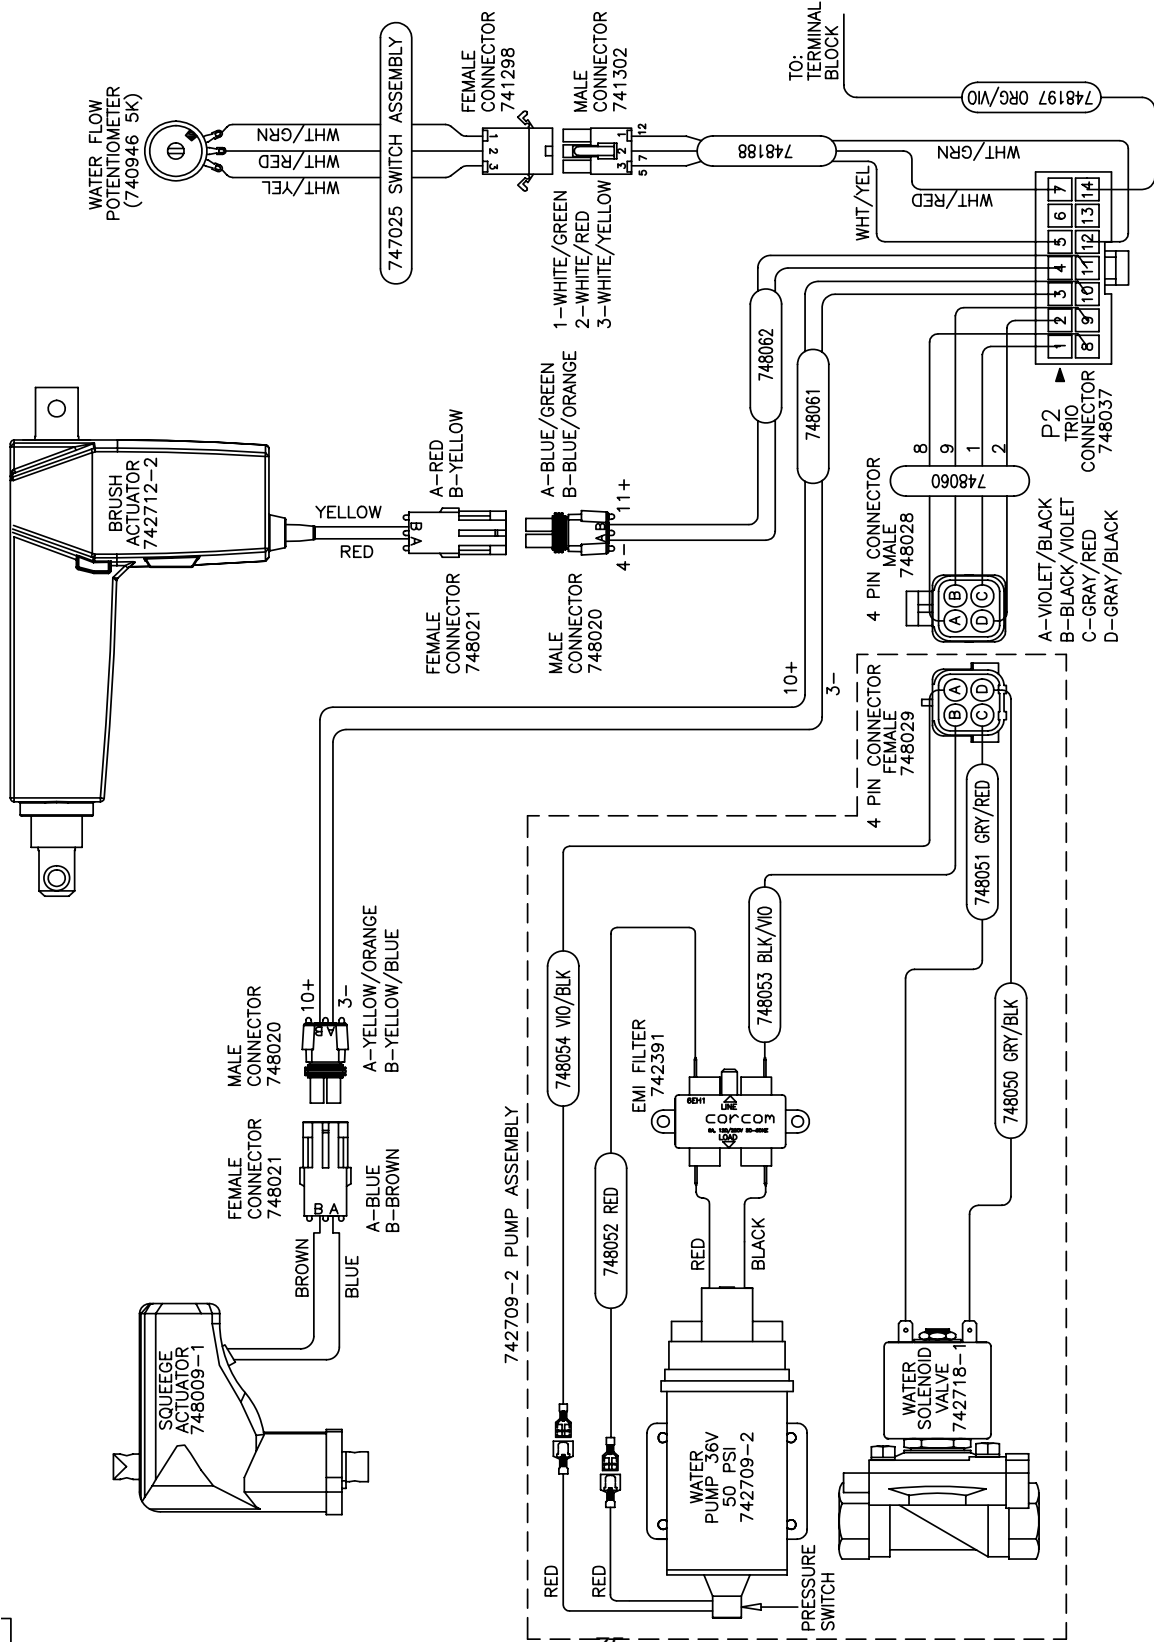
WATER FLOW POTENTIOMETER (740946 5K)

WHT/GRN
WHT/RED
WHT/YEL

747025 SWITCH ASSEMBLY

FEMALE CONNECTOR 741298

1 2 3

MALE CONNECTOR 741302

1 2 3
12
5 7

1-WHITE/GREEN
2-WHITE/RED
3-WHITE/YELLOW

748188

TO: TERMINAL BLOCK

748197 ORG/VIO

WHT/GRN
WHT/RED
WHT/YEL

| 7 | 6 | 5 | 4 | 3 | 2 | 1 |
|---|---|---|---|---|---|---|
| 14 | 13 | 12 | 11 | 10 | 9 | 8 |

P2 TRIO CONNECTOR 748037

748062
748061

8 9 1 2

748060

4 PIN CONNECTOR MALE 748028

A B D C

A-VIOLET/BLACK
B-BLACK/VIOLET
C-GRAY/RED
D-GRAY/BLACK

BRUSH ACTUATOR 742712-2

YELLOW
RED

B A

A-RED
B-YELLOW

FEMALE CONNECTOR 748021

A-BLUE/GREEN
B-BLUE/ORANGE

A B
11+
4-

MALE CONNECTOR 748020

10+
3-

4 PIN CONNECTOR FEMALE 748029

B A C D

748051 GRY/RED

748053 BLK/VIO

748054 VIO/BLK

748050 GRY/BLK

EMI FILTER 742391

corcom
LINE
LOAD
6EH1

748052 RED

RED
BLACK

742709-2 PUMP ASSEMBLY

MALE CONNECTOR 748020

A B
10+
3-

A-YELLOW/ORANGE
B-YELLOW/BLUE

FEMALE CONNECTOR 748021

B A

A-BLUE
B-BROWN

BROWN
BLUE

SQUEEGE ACTUATOR 748009-1

WATER PUMP 36V 50 PSI 742709-2

WATER SOLENOID VALVE 742718-1

RED
RED

PRESSURE SWITCH